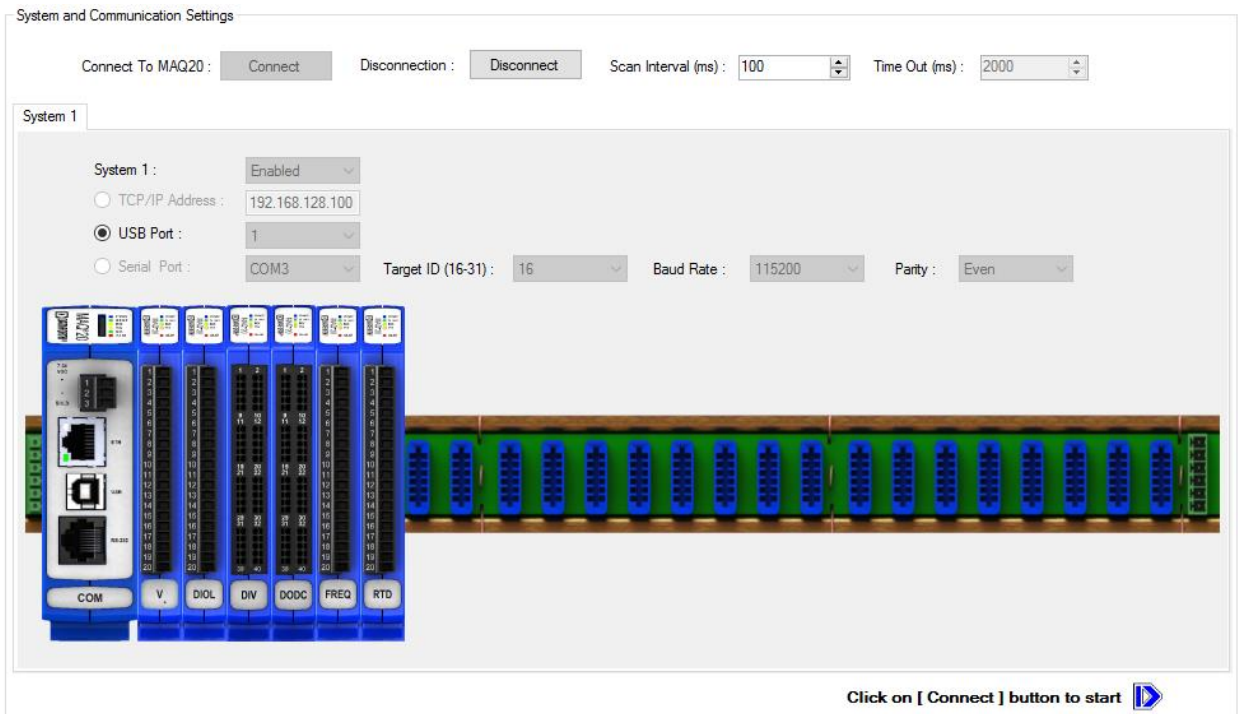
System and Communication Settings

Connect To MAQ20 : Connect

Disconnection : Disconnect

Scan Interval (ms) : 100

Time Out (ms) : 2000

System 1

System 1 : Enabled

TCP/IP Address : 192.168.128.100

USB Port : 1

Serial Port : COM3

Target ID (16-31) : 16

Baud Rate : 115200

Parity : Even

COM

V

DIOL

DIV

DODC

FREQ

RTD

Click on [ Connect ] button to start